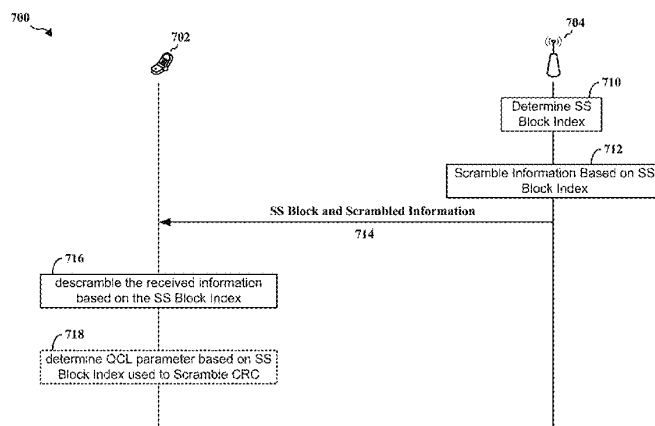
700

702

704

710

Determine SS Block Index

712

Scramble Information Based on SS Block Index

SS Block and Scrambled Information

714

716

descramble the received information based on the SS Block Index

718

determine QCL parameter based on SS Block Index used to Scramble CRC